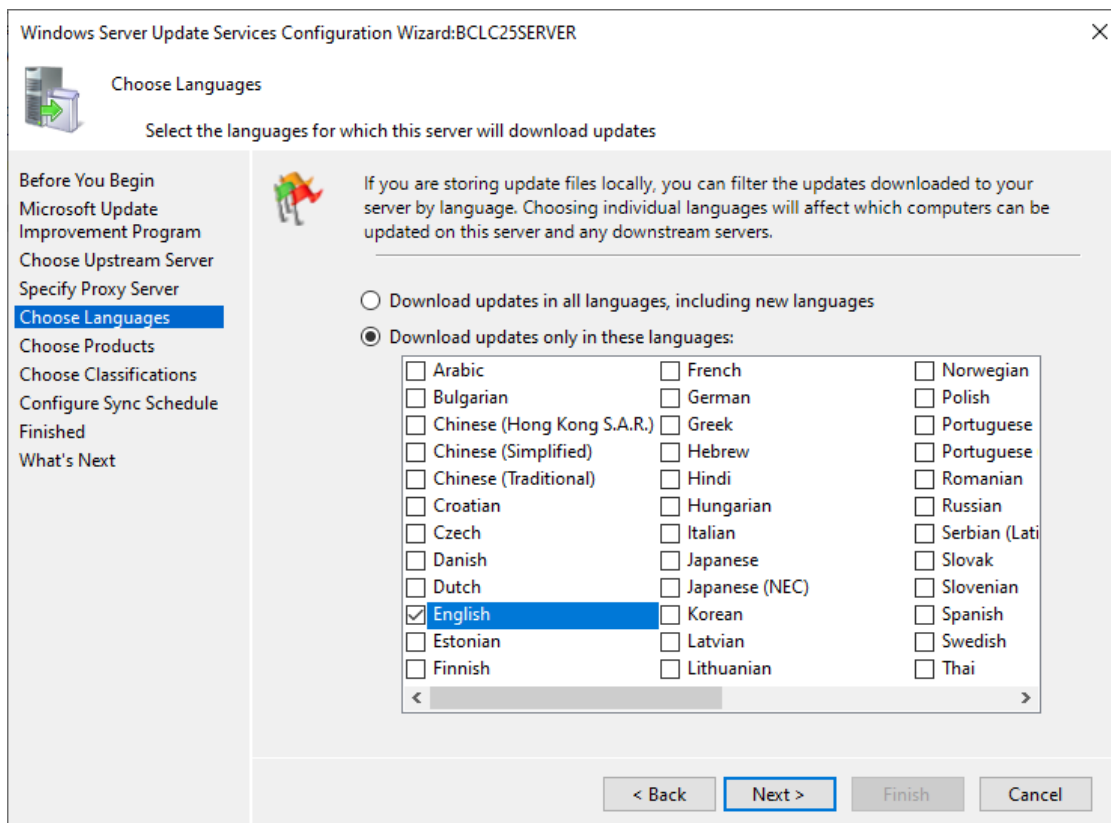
Windows Server Update Services Configuration Wizard:BCLC25SERVER

Choose Languages

Select the languages for which this server will download updates

Before You Begin
Microsoft Update Improvement Program
Choose Upstream Server
Specify Proxy Server
Choose Languages
Choose Products
Choose Classifications
Configure Sync Schedule
Finished
What's Next

If you are storing update files locally, you can filter the updates downloaded to your server by language. Choosing individual languages will affect which computers can be updated on this server and any downstream servers.

Download updates in all languages, including new languages

Download updates only in these languages:

| | | |
|---|---|---|
| Arabic | French | Norwegian |
| Bulgarian | German | Polish |
| Chinese (Hong Kong S.A.R.) | Greek | Portuguese |
| Chinese (Simplified) | Hebrew | Portuguese |
| Chinese (Traditional) | Hindi | Romanian |
| Croatian | Hungarian | Russian |
| Czech | Italian | Serbian (Lati |
| Danish | Japanese | Slovak |
| Dutch | Japanese (NEC) | Slovenian |
| English | Korean | Spanish |
| Estonian | Latvian | Swedish |
| Finnish | Lithuanian | Thai |

< Back
Next >
Finish
Cancel